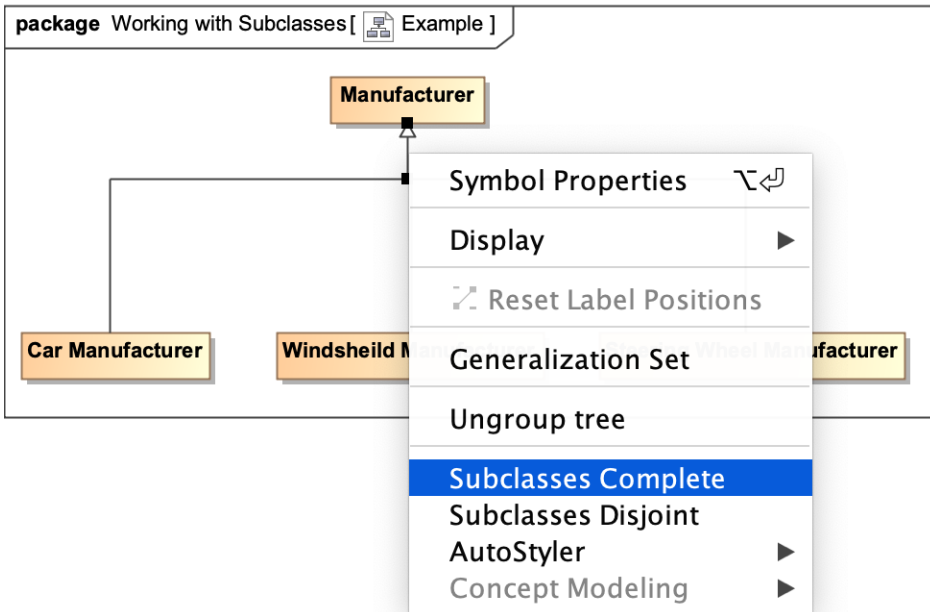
package Working with Subclasses [ Example ]

Manufacturer

Car Manufacturer

Windsheild M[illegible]

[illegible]facturer

Symbol Properties ⌥⏎

Display ▶

Reset Label Positions

Generalization Set

Ungroup tree

Subclasses Complete

Subclasses Disjoint

AutoStyler ▶

Concept Modeling ▶